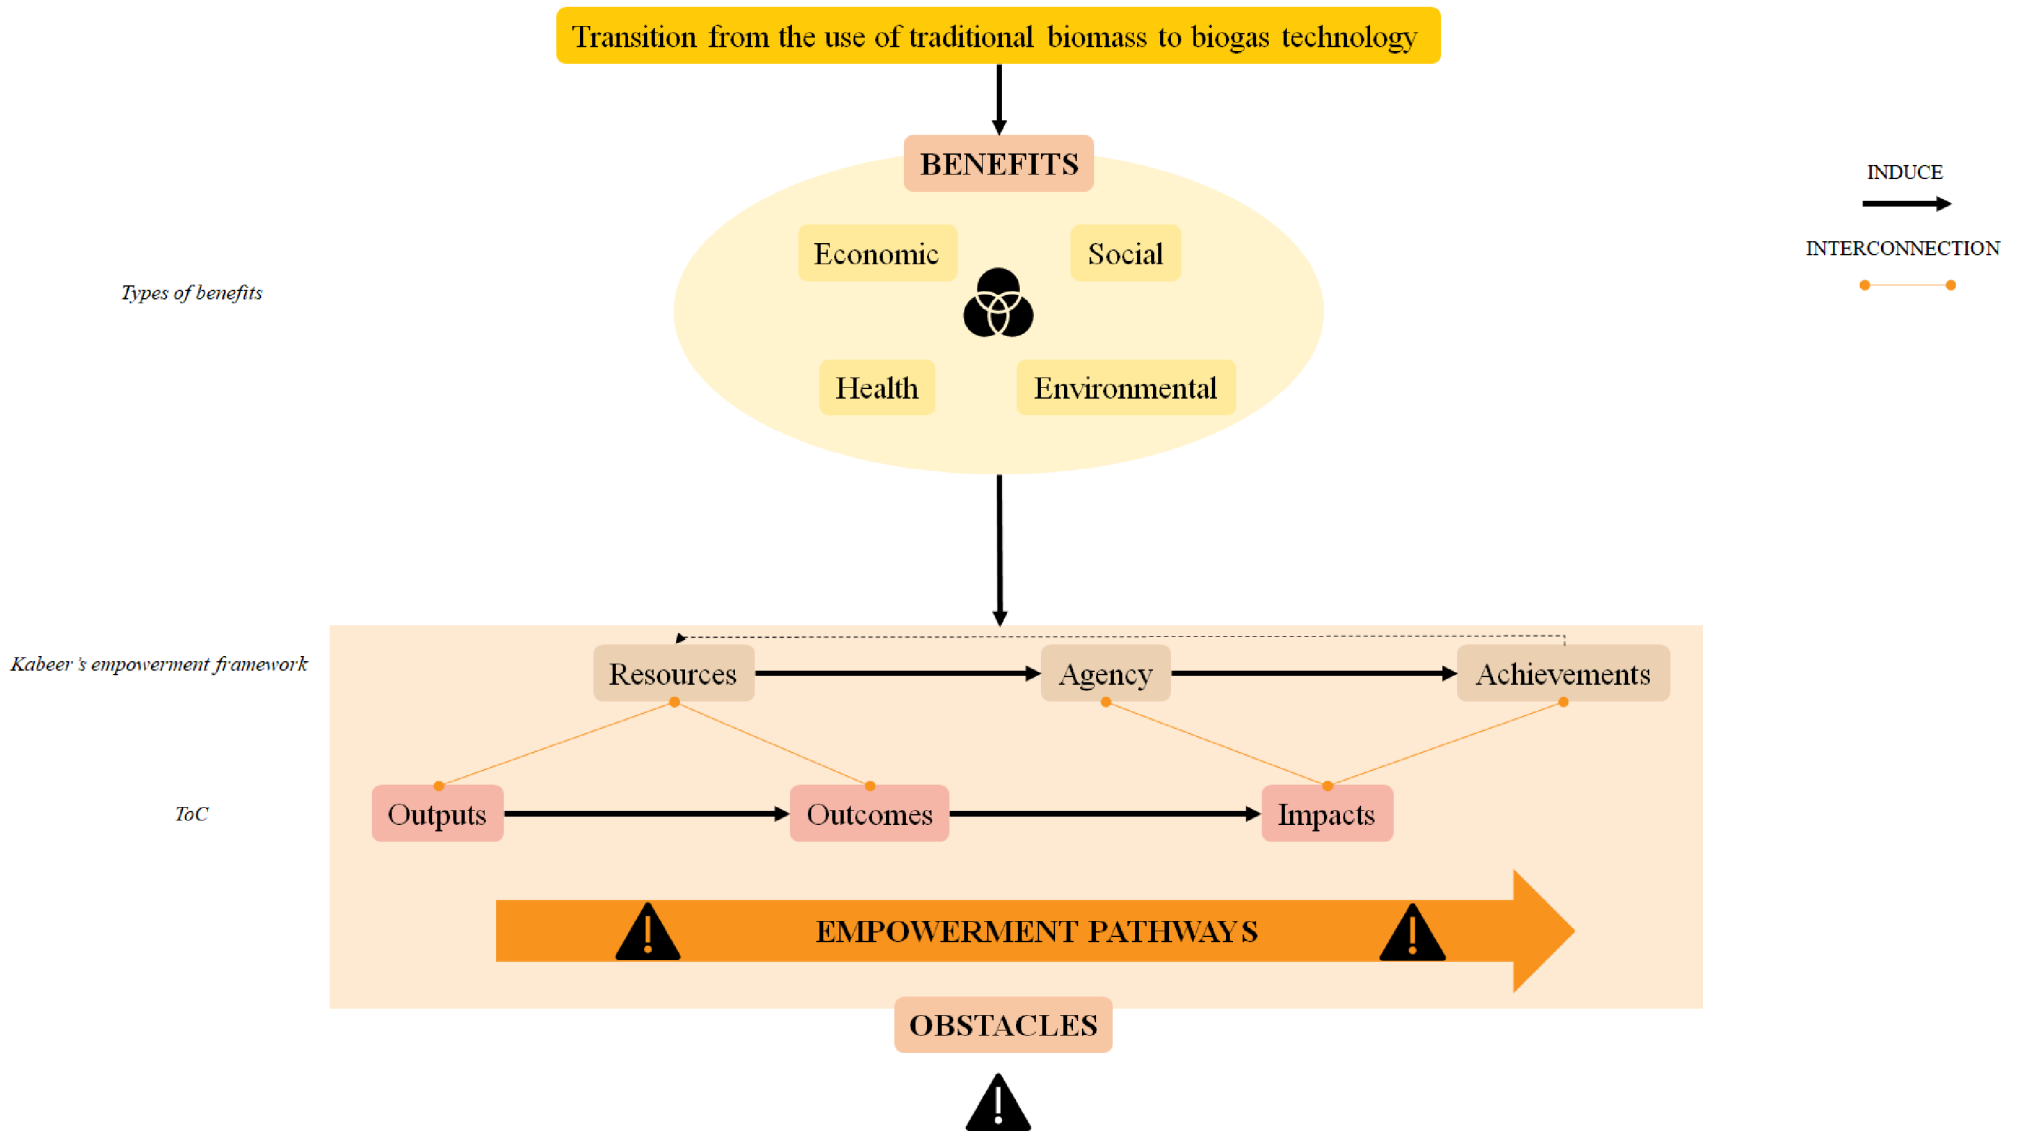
Transition from the use of traditional biomass to biogas technology

BENEFITS

INDUCE

INTERCONNECTION

Types of benefits

Economic

Social

Health

Environmental

Kabeer's empowerment framework

Resources

Agency

Achievements

ToC

Outputs

Outcomes

Impacts

EMPOWERMENT PATHWAYS

OBSTACLES